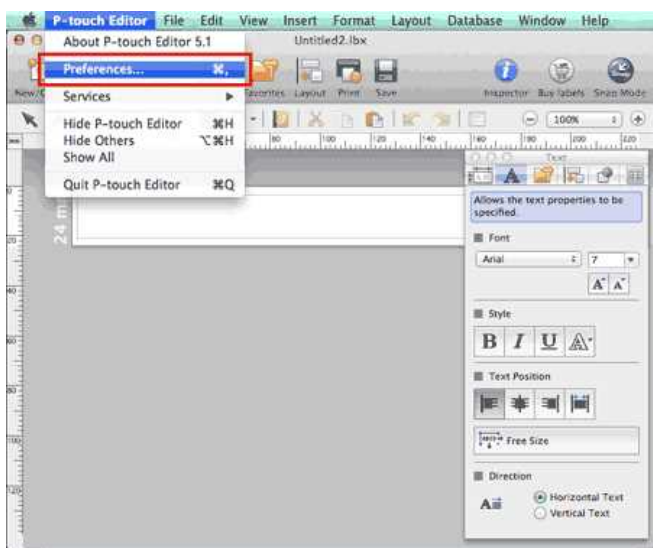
P-touch Editor File Edit View Insert Format Layout Database Window Help

About P-touch Editor 5.1

Untitled2.lbx

Preferences... ⌘,

Services ▶

Hide P-touch Editor ⌘H
Hide Others ⌥⌘H
Show All

Quit P-touch Editor ⌘Q

New

Favorites Layout Print Save

Inspector Buy labels Snap Mode

100%

24 mm

Text

Allows the text properties to be specified.

Font

Arial

7

Style

B I U

Text Position

Free Size

Direction

Horizontal Text
Vertical Text